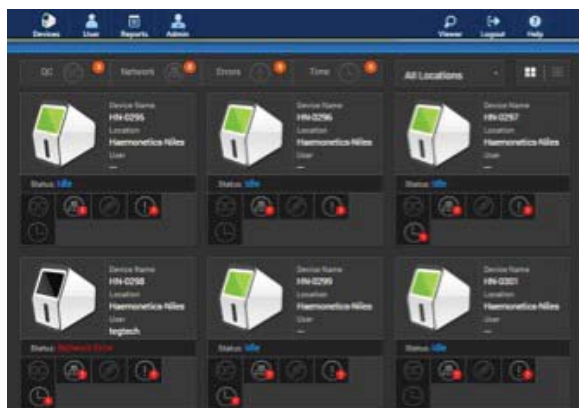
Devices User Reports Admin

Viewer Logout Help

QC Network Errors Time

All Locations

Device Name
HN-0295
Location
Haemonetics-Niles
User
—

Status: Idle

Device Name
HN-0296
Location
Haemonetics-Niles
User
—

Status: Idle

Device Name
HN-0297
Location
Haemonetics-Niles
User
—

Status: Idle

Device Name
HN-0298
Location
Haemonetics-Niles
User
hogtech

Status: Network Error

Device Name
HN-0299
Location
Haemonetics-Niles
User
—

Status: Idle

Device Name
HN-0301
Location
Haemonetics-Niles
User
—

Status: Idle